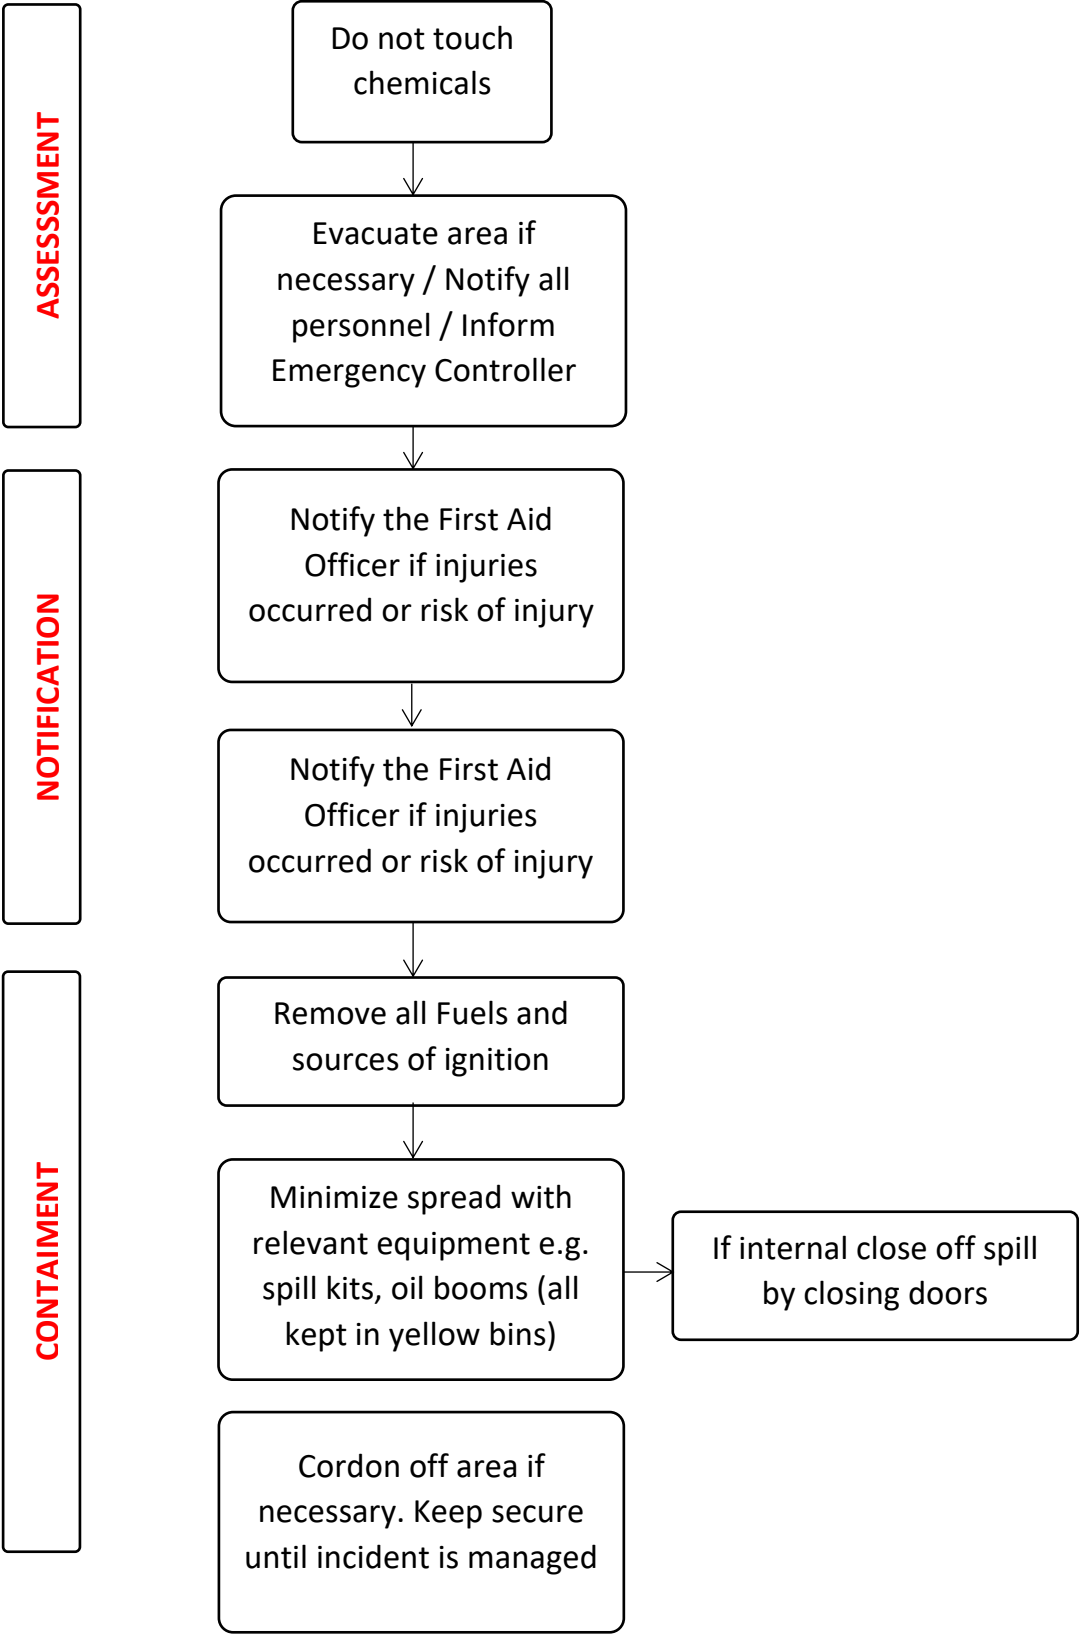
ASSESSSMENT

Do not touch chemicals

Evacuate area if necessary / Notify all personnel / Inform Emergency Controller

NOTIFICATION

Notify the First Aid Officer if injuries occurred or risk of injury

Notify the First Aid Officer if injuries occurred or risk of injury

CONTAIMENT

Remove all Fuels and sources of ignition

Minimize spread with relevant equipment e.g. spill kits, oil booms (all kept in yellow bins)

If internal close off spill by closing doors

Cordon off area if necessary. Keep secure until incident is managed